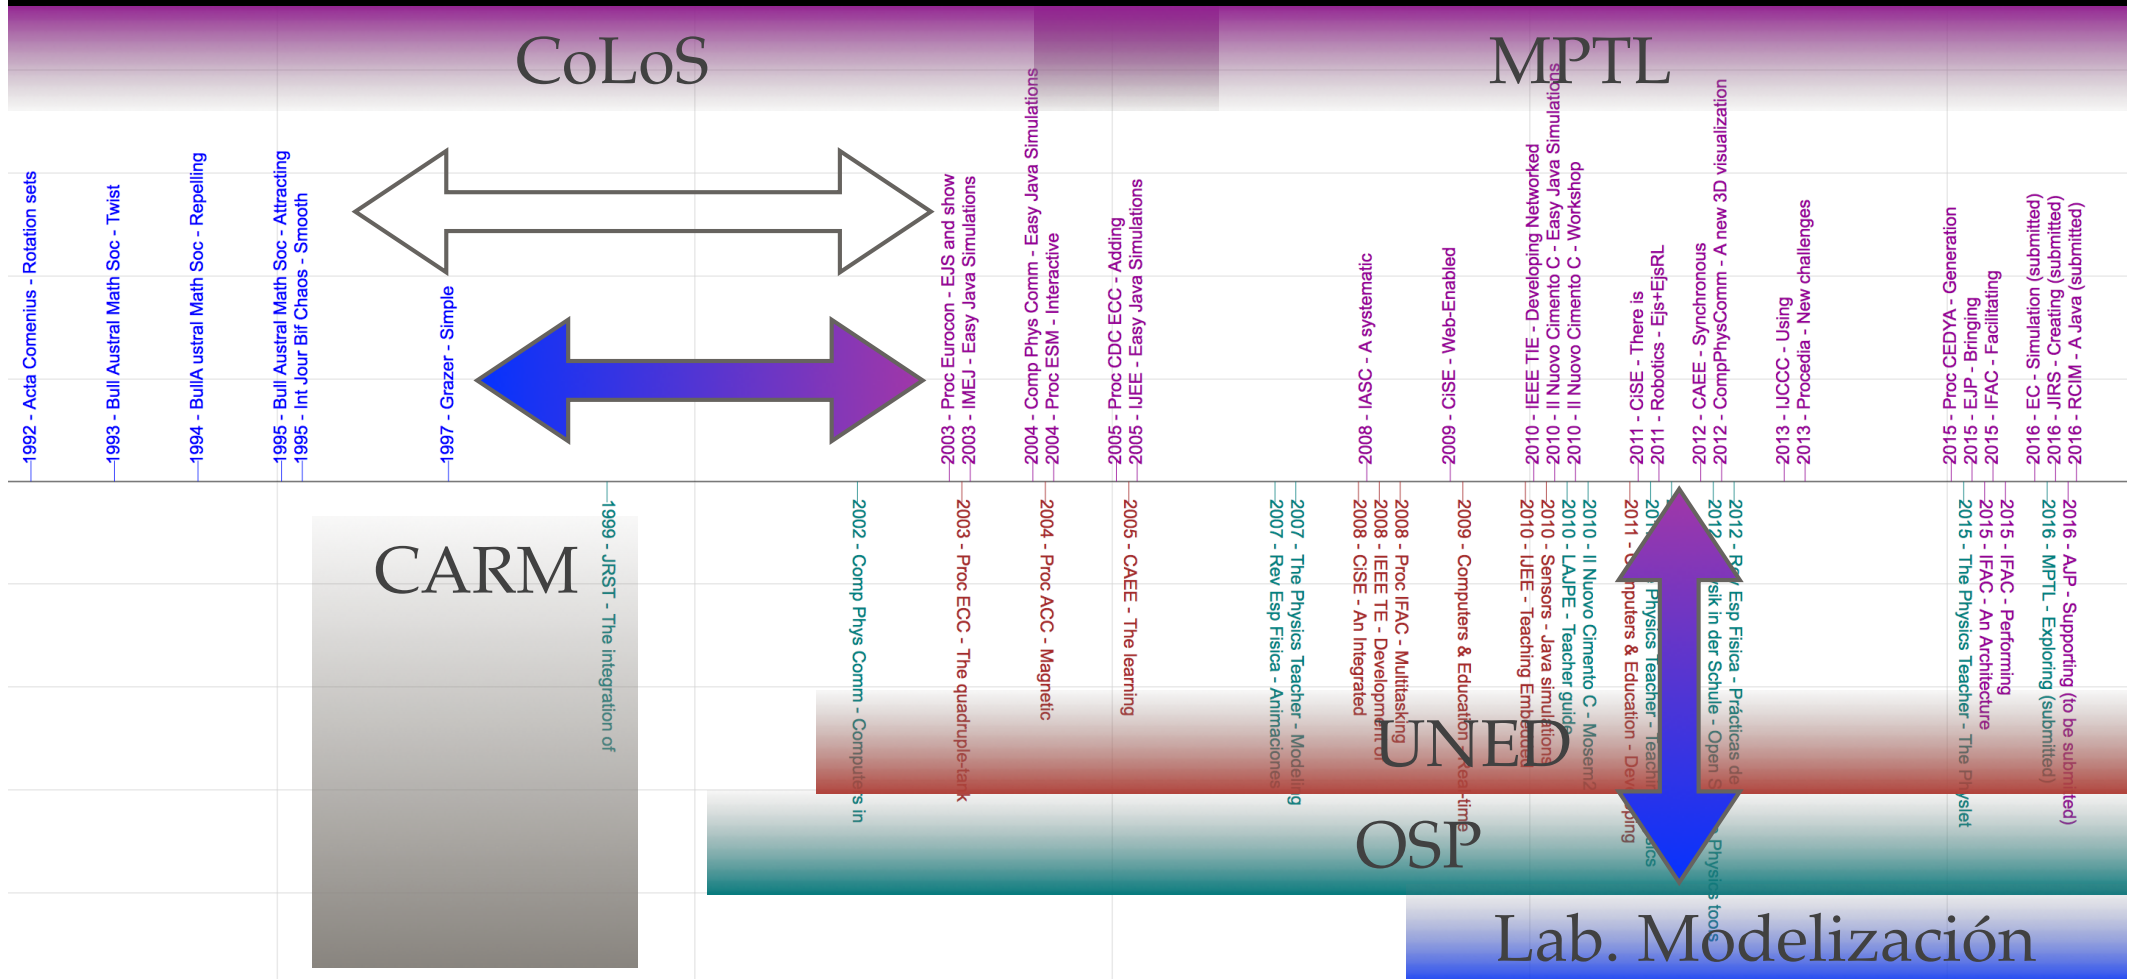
CoLoS

MPTL

1992 - Acta Comenius - Rotation sets
1993 - Bull Austral Math Soc - Twist
1994 - BullA ustral Math Soc - Repelling
1995 - Bull Austral Math Soc - Attracting
1995 - Int Jour Bif Chaos - Smooth
1997 - Grazer - Simple
2003 - Proc Eurocon - EJS and show
2003 - IMEJ - Easy Java Simulations
2004 - Comp Phys Comm - Easy Java Simulations
2004 - Proc ESM - Interactive
2005 - Proc CDC ECC - Adding
2005 - IJEE - Easy Java Simulations
2008 - IASC - A systematic
2009 - CiSE - Web-Enabled
2010 - IEEE TIE - Developing Networked
2010 - Il Nuovo Cimento C - Easy Java Simulations
2010 - Il Nuovo Cimento C - Workshop
2011 - CiSE - There is
2011 - Robotics - Ejs+EjsRL
2012 - CAEE - Synchronous
2012 - CompPhysComm - A new 3D visualization
2013 - IJCCC - Using
2013 - Procedia - New challenges
2015 - Proc CEDYA - Generation
2015 - EJP - Bringing
2015 - IFAC - Facilitating
2016 - EC - Simulation (submitted)
2016 - JIRS - Creating (submitted)
2016 - RCIM - A Java (submitted)

1999 - JRST - The integration of
2002 - Comp Phys Comm - Computers in
2003 - Proc ECC - The quadruple-tank
2004 - Proc ACC - Magnetic
2005 - CAEE - The learning
2007 - Rev Esp Fisica - Animaciones
2007 - The Physics Teacher - Modeling
2008 - CiSE - An Integrated
2008 - IEEE TE - Development of
2008 - Proc IFAC - Multitasking
2009 - Computers & Education - Real-time
2010 - IJEE - Teaching Embedded
2010 - Sensors - Java simulations
2010 - LAJPE - Teacher guide
2010 - Il Nuovo Cimento C - Mosem2
2011 - Computers & Education - Developing
2011 - Physics Teacher - Teaching physics
2012 - Physik in der Schule - Open Source Physics tools
2012 - Rev Esp Fisica - Prácticas de
2015 - The Physics Teacher - The Physlet
2015 - IFAC - An Architecture
2015 - IFAC - Performing
2016 - MPTL - Exploring (submitted)
2016 - AJP - Supporting (to be submitted)

CARM

UNED

OSP

Lab. Modelización